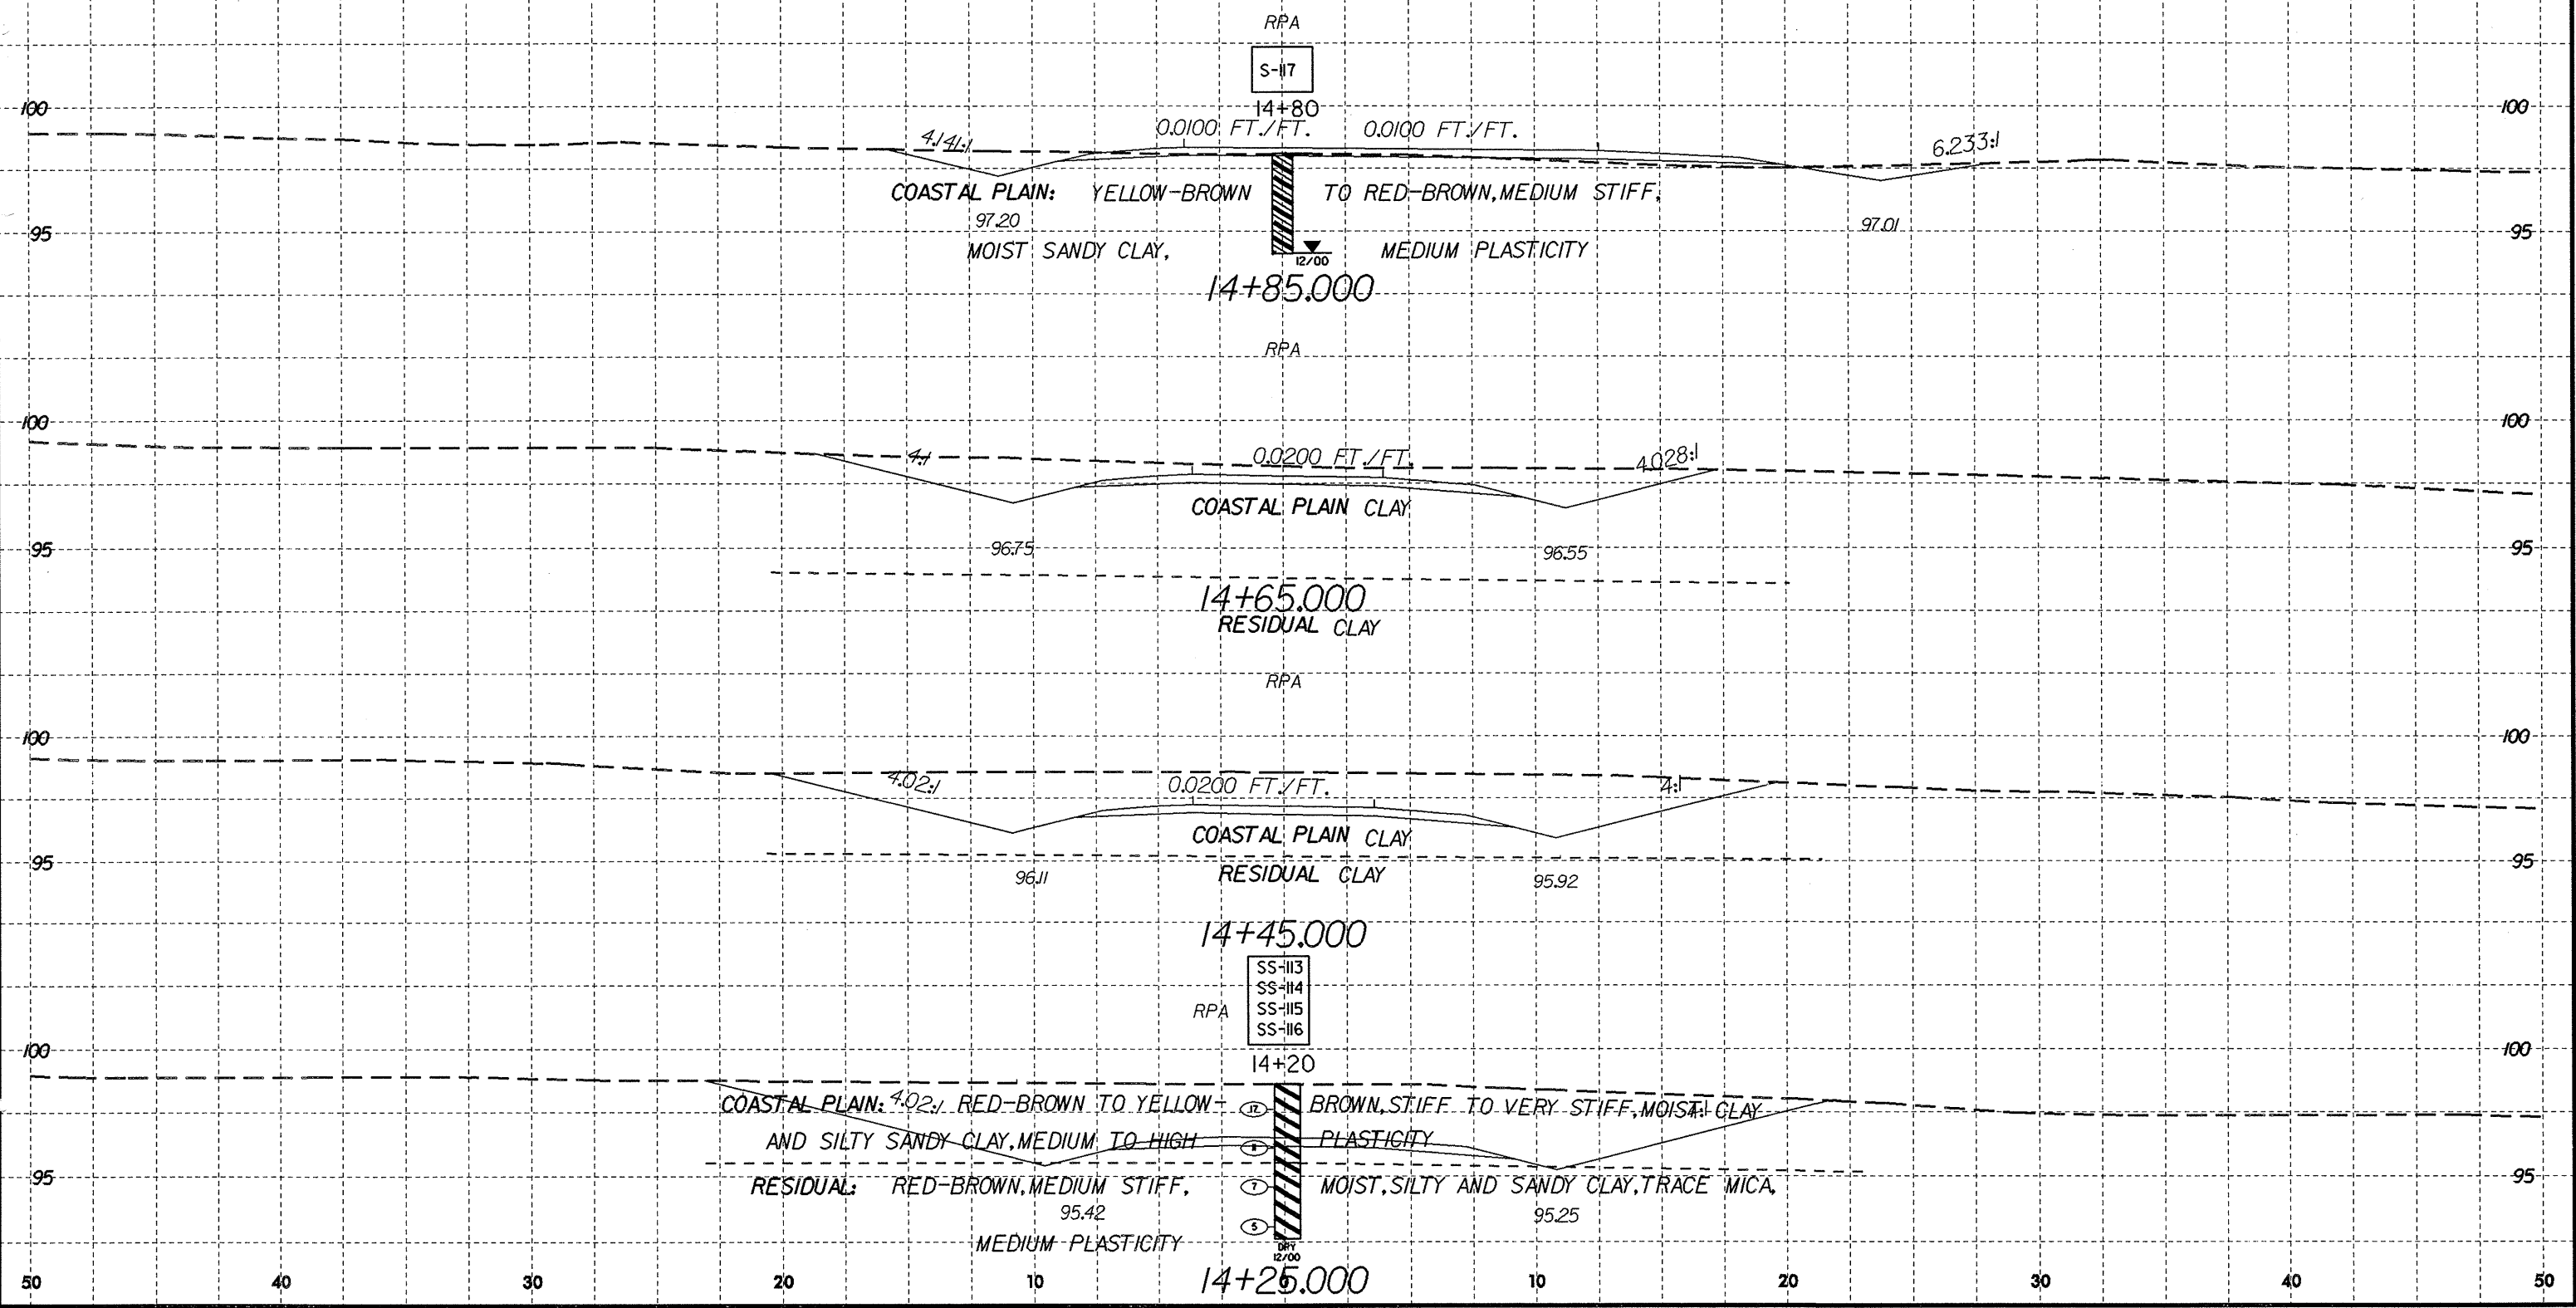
RPA

S-117

14+80

100

100

4.141:1

0.0100 FT./FT.

0.0100 FT./FT.

6.233:1

COASTAL PLAIN: YELLOW-BROWN TO RED-BROWN, MEDIUM STIFF,

97.20

97.01

95

95

MOIST SANDY CLAY, MEDIUM PLASTICITY

12/00

14+85.000

RPA

100

100

4:1

0.0200 FT./FT.

4.028:1

COASTAL PLAIN CLAY

96.75

96.55

95

95

14+65.000

RESIDUAL CLAY

RPA

100

100

4.02:1

0.0200 FT./FT.

4:1

COASTAL PLAIN CLAY

95

95

96.11

RESIDUAL CLAY

95.92

14+45.000

SS-113
SS-114
SS-115
SS-116

RPA

100

100

14+20

COASTAL PLAIN: 4.02:1 RED-BROWN TO YELLOW- BROWN, STIFF TO VERY STIFF, MOIST CLAY

AND SILTY SANDY CLAY, MEDIUM TO HIGH PLASTICITY

95

95

RESIDUAL: RED-BROWN, MEDIUM STIFF, MOIST, SILTY AND SANDY CLAY, TRACE MICA,

95.42

95.25

MEDIUM PLASTICITY

12

8

7

5

DRY 12/00

50 40 30 20 10 14+25.000 10 20 30 40 50